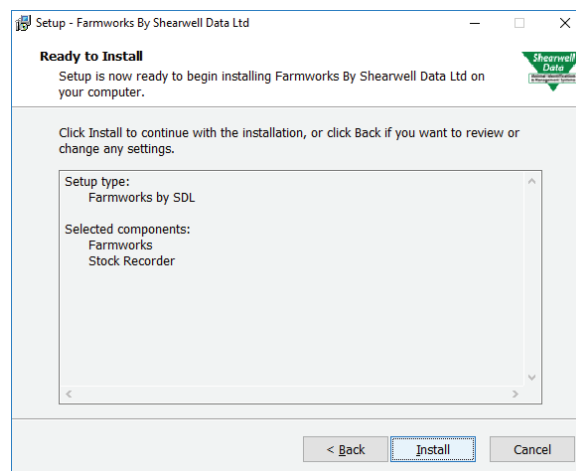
Setup - Farmworks By Shearwell Data Ltd

Ready to Install

Setup is now ready to begin installing Farmworks By Shearwell Data Ltd on your computer.

Shearwell Data

Click Install to continue with the installation, or click Back if you want to review or change any settings.

Setup type:
Farmworks by SDL

Selected components:
Farmworks
Stock Recorder

< Back
Install
Cancel